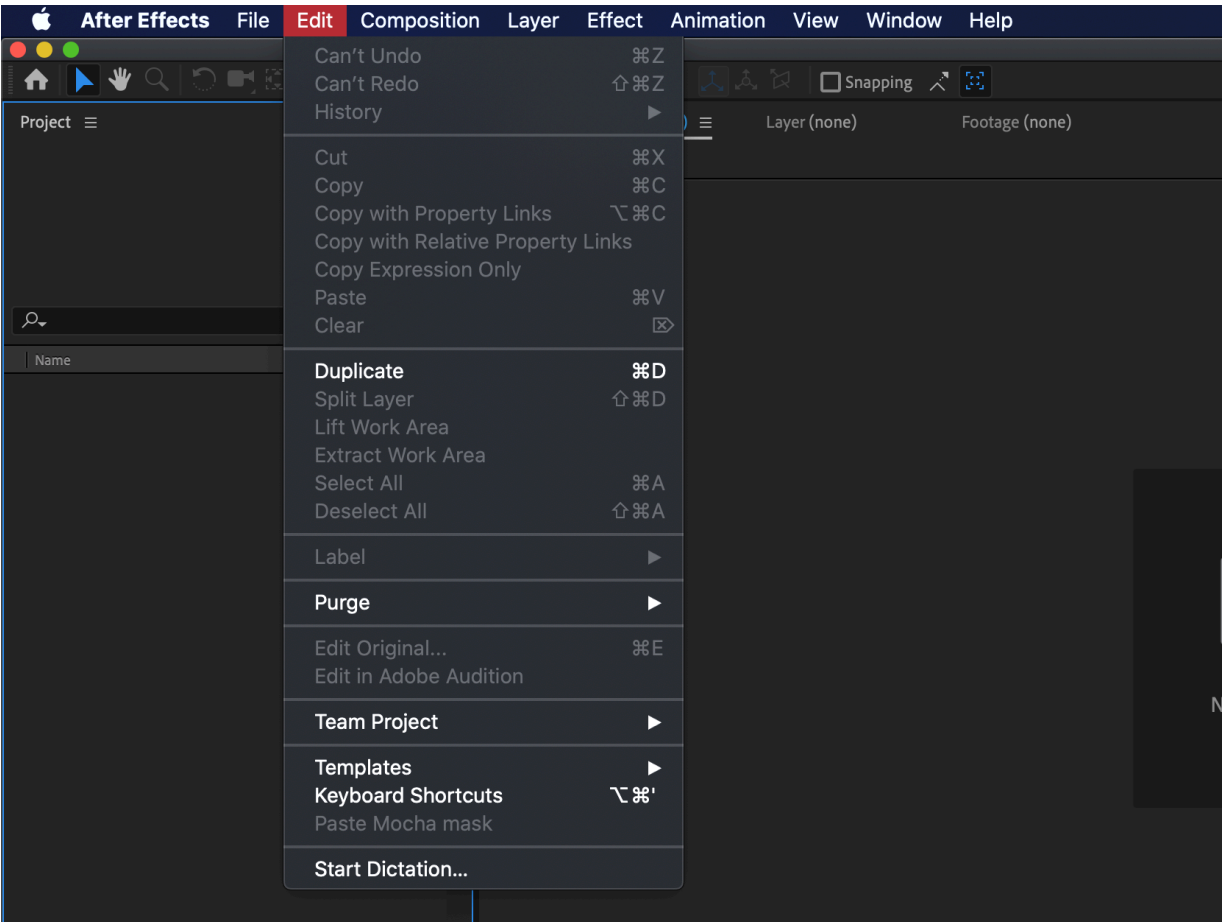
After Effects File Edit Composition Layer Effect Animation View Window Help

Snapping

Project ≡

Layer (none) Footage (none)

Name

Can't Undo ⌘Z
Can't Redo ⇧⌘Z
History ▶

Cut ⌘X
Copy ⌘C
Copy with Property Links ⌥⌘C
Copy with Relative Property Links
Copy Expression Only
Paste ⌘V
Clear ⌦

Duplicate ⌘D
Split Layer ⇧⌘D
Lift Work Area
Extract Work Area
Select All ⌘A
Deselect All ⇧⌘A

Label ▶

Purge ▶

Edit Original... ⌘E
Edit in Adobe Audition

Team Project ▶

Templates ▶
Keyboard Shortcuts ⌥⌘'
Paste Mocha mask

Start Dictation...

N